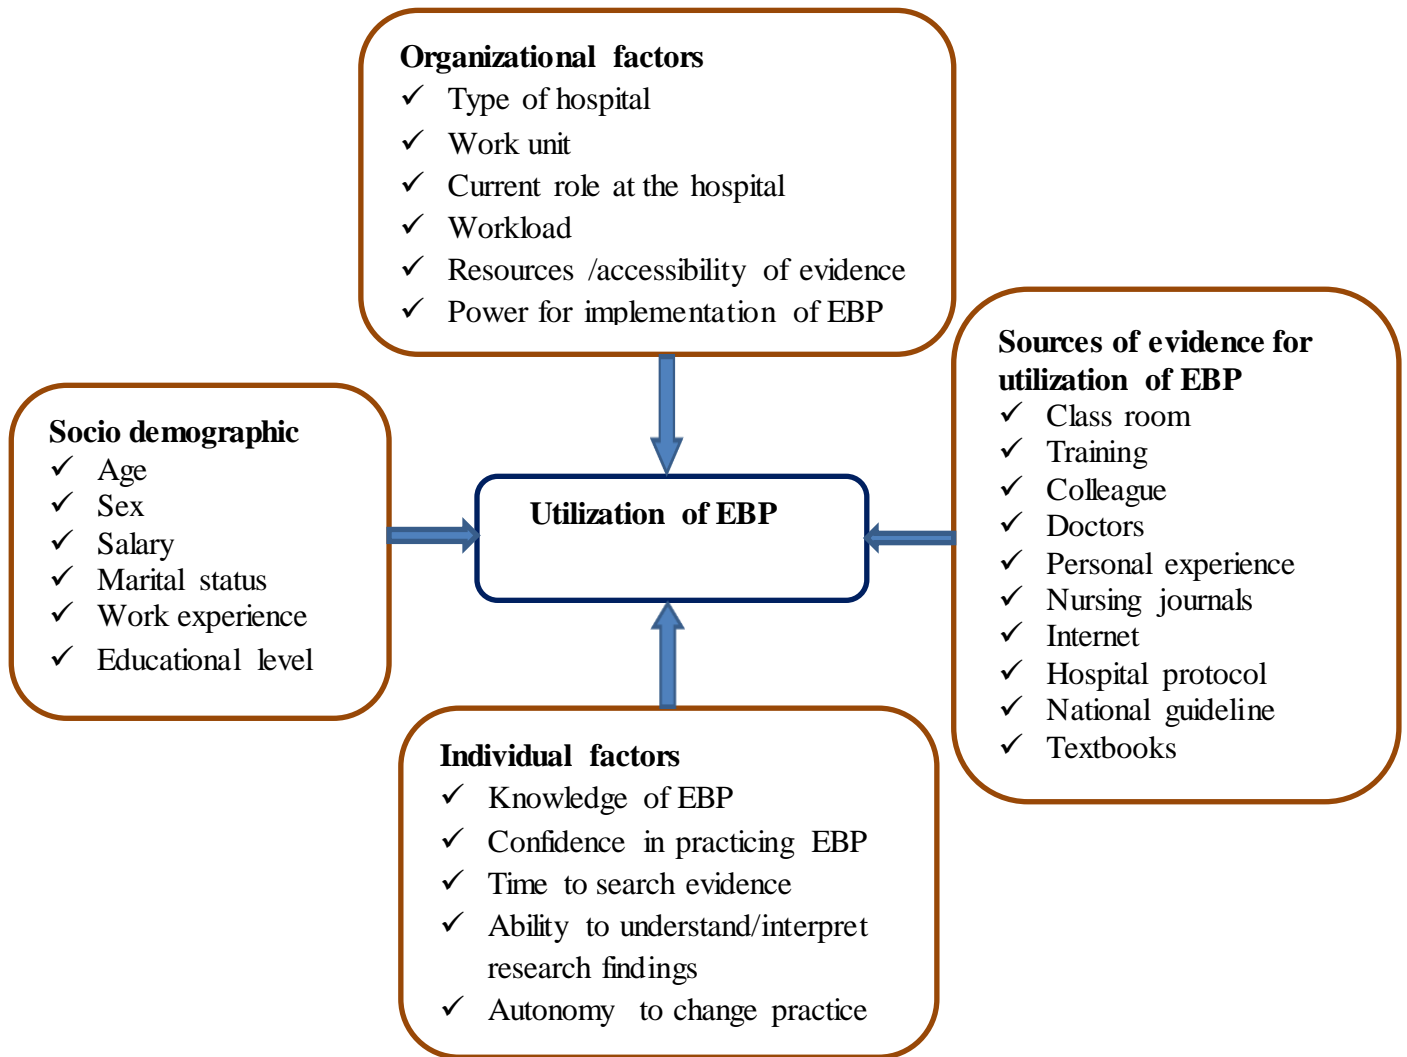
Organizational factors
✓ Type of hospital
✓ Work unit
✓ Current role at the hospital
✓ Workload
✓ Resources /accessibility of evidence
✓ Power for implementation of EBP

Socio demographic
✓ Age
✓ Sex
✓ Salary
✓ Marital status
✓ Work experience
✓ Educational level

Utilization of EBP

Sources of evidence for utilization of EBP
✓ Class room
✓ Training
✓ Colleague
✓ Doctors
✓ Personal experience
✓ Nursing journals
✓ Internet
✓ Hospital protocol
✓ National guideline
✓ Textbooks

Individual factors
✓ Knowledge of EBP
✓ Confidence in practicing EBP
✓ Time to search evidence
✓ Ability to understand/interpret research findings
✓ Autonomy to change practice